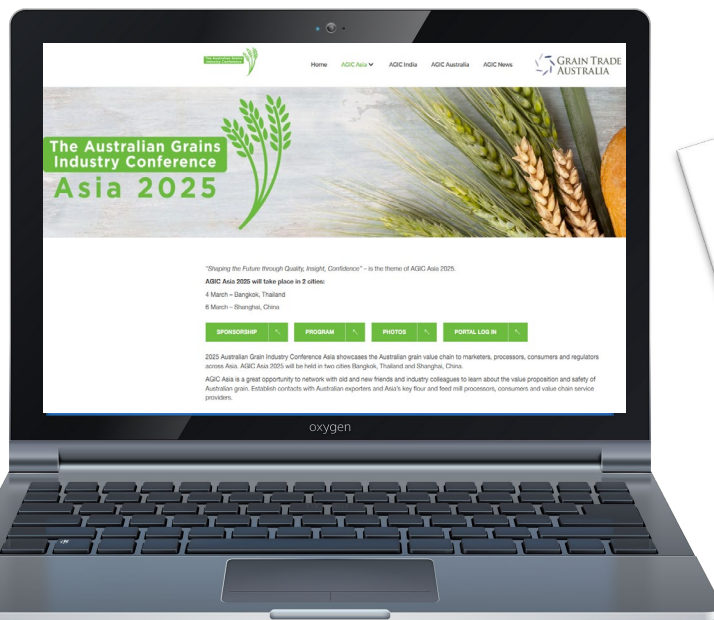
The Australian Grains Industry Conference

Home AGIC Asia AGIC India AGIC Australia AGIC News

GRAIN TRADE AUSTRALIA

The Australian Grains Industry Conference Asia 2025

"Shaping the Future through Quality, Insight, Confidence" – is the theme of AGIC Asia 2025.

AGIC Asia 2025 will take place in 2 cities:

4 March – Bangkok, Thailand

6 March – Shanghai, China

SPONSORSHIP PROGRAM PHOTOS PORTAL LOG IN

2025 Australian Grain Industry Conference Asia showcases the Australian grain value chain to marketers, processors, consumers and regulators across Asia. AGIC Asia 2025 will be held in two cities Bangkok, Thailand and Shanghai, China.

AGIC Asia is a great opportunity to network with old and new friends and industry colleagues to learn about the value proposition and safety of Australian grain. Establish contacts with Australian exporters and Asia's key flour and feed mill processors, consumers and value chain service providers.

oxygen